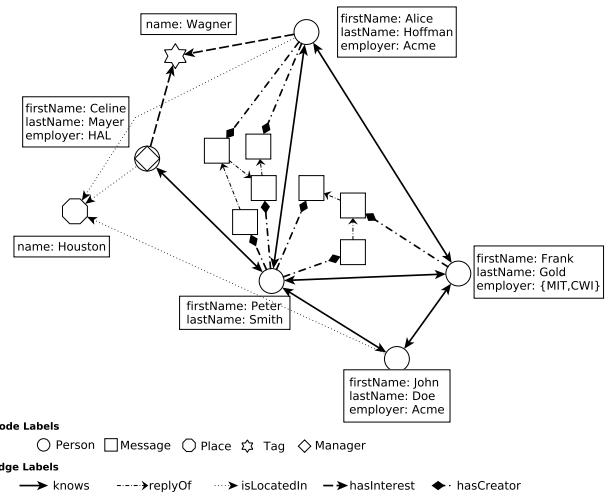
name: Wagner

firstName: Alice
lastName: Hoffman
employer: Acme

firstName: Celine
lastName: Mayer
employer: HAL

name: Houston

firstName: Frank
lastName: Gold
employer: {MIT,CWI}

firstName: Peter
lastName: Smith

firstName: John
lastName: Doe
employer: Acme

ode Labels
Person Message Place Tag Manager

dge Labels
knows replyOf isLocatedIn hasInterest hasCreator